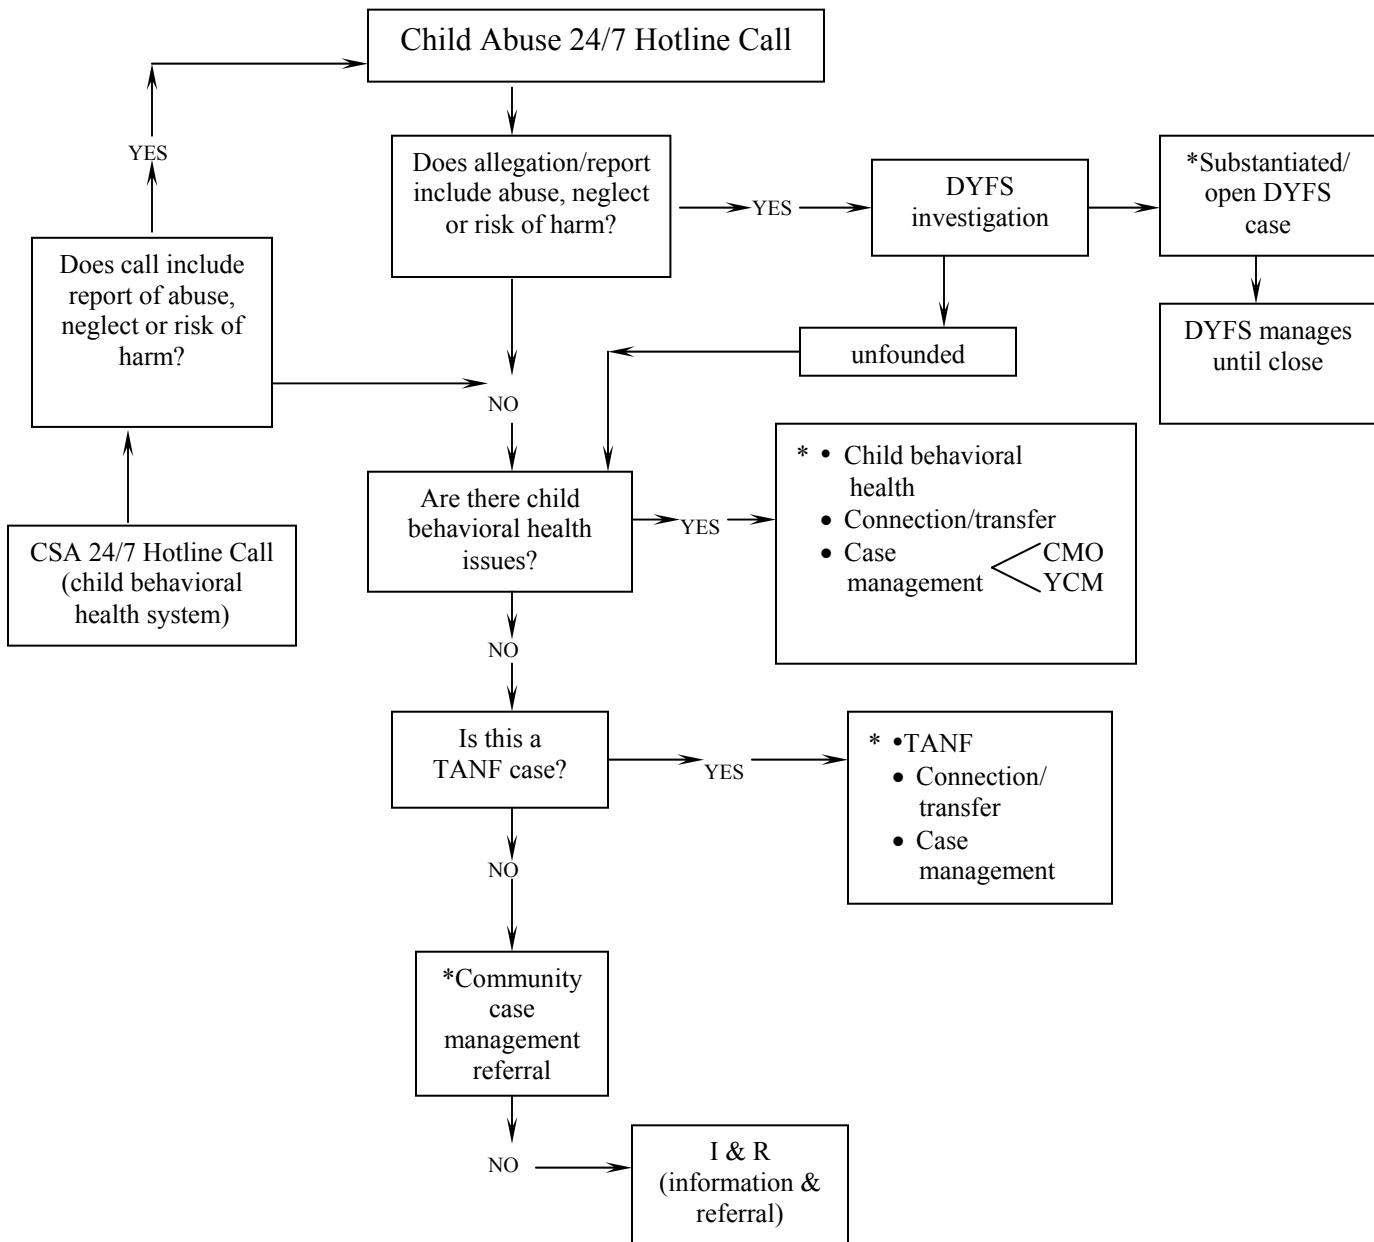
Child Abuse 24/7 Hotline Call

YES

Does allegation/report include abuse, neglect or risk of harm?

YES

DYFS investigation

*Substantiated/ open DYFS case

DYFS manages until close

Does call include report of abuse, neglect or risk of harm?

unfounded

NO

CSA 24/7 Hotline Call (child behavioral health system)

Are there child behavioral health issues?

YES

* • Child behavioral health
• Connection/transfer
• Case management CMO YCM

NO

Is this a TANF case?

YES

* •TANF
• Connection/ transfer
• Case management

NO

*Community case management referral

NO

I & R (information & referral)